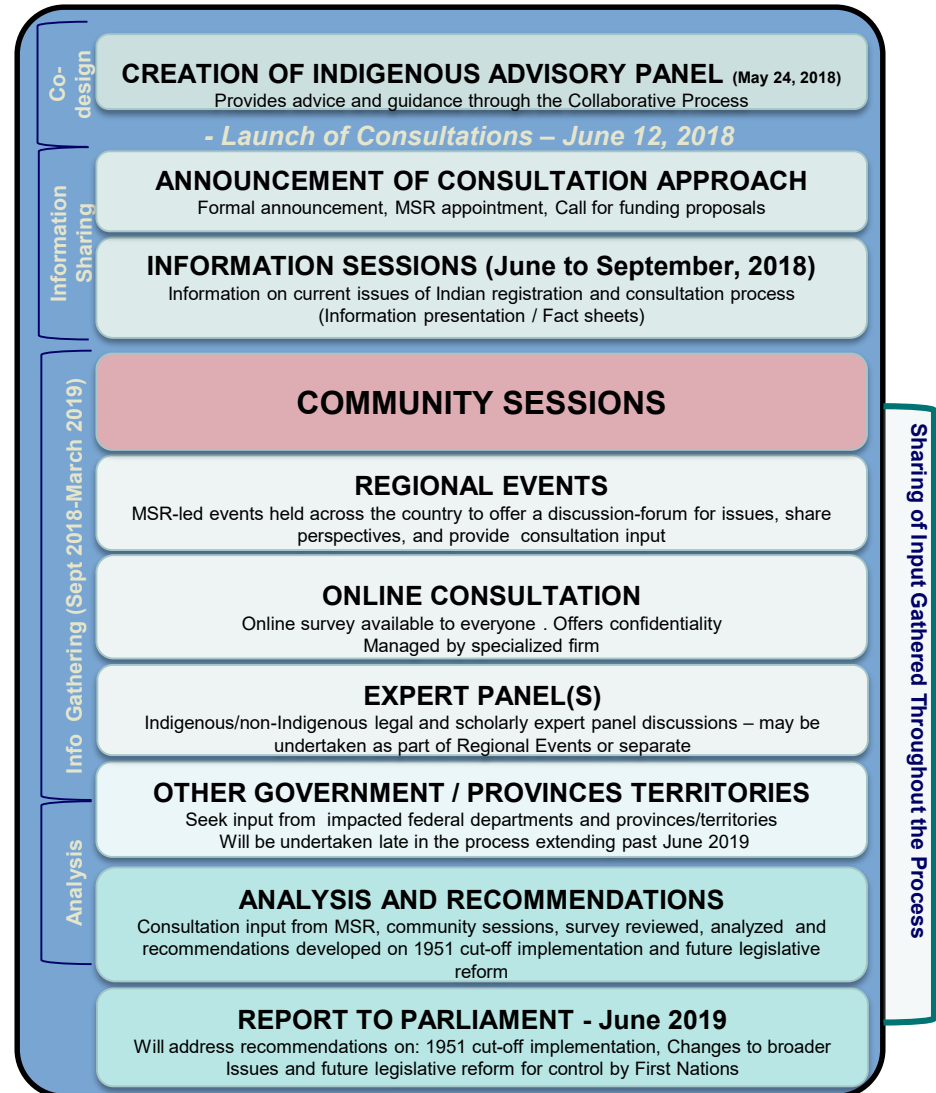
Co-design

CREATION OF INDIGENOUS ADVISORY PANEL (May 24, 2018)
Provides advice and guidance through the Collaborative Process

- Launch of Consultations – June 12, 2018

Information Sharing

ANNOUNCEMENT OF CONSULTATION APPROACH
Formal announcement, MSR appointment, Call for funding proposals

INFORMATION SESSIONS (June to September, 2018)
Information on current issues of Indian registration and consultation process (Information presentation / Fact sheets)

Info Gathering (Sept 2018-March 2019)

COMMUNITY SESSIONS

REGIONAL EVENTS
MSR-led events held across the country to offer a discussion-forum for issues, share perspectives, and provide consultation input

ONLINE CONSULTATION
Online survey available to everyone . Offers confidentiality
Managed by specialized firm

EXPERT PANEL(S)
Indigenous/non-Indigenous legal and scholarly expert panel discussions – may be undertaken as part of Regional Events or separate

OTHER GOVERNMENT / PROVINCES TERRITORIES
Seek input from impacted federal departments and provinces/territories
Will be undertaken late in the process extending past June 2019

Analysis

ANALYSIS AND RECOMMENDATIONS
Consultation input from MSR, community sessions, survey reviewed, analyzed and recommendations developed on 1951 cut-off implementation and future legislative reform

REPORT TO PARLIAMENT - June 2019
Will address recommendations on: 1951 cut-off implementation, Changes to broader Issues and future legislative reform for control by First Nations

Sharing of Input Gathered Throughout the Process